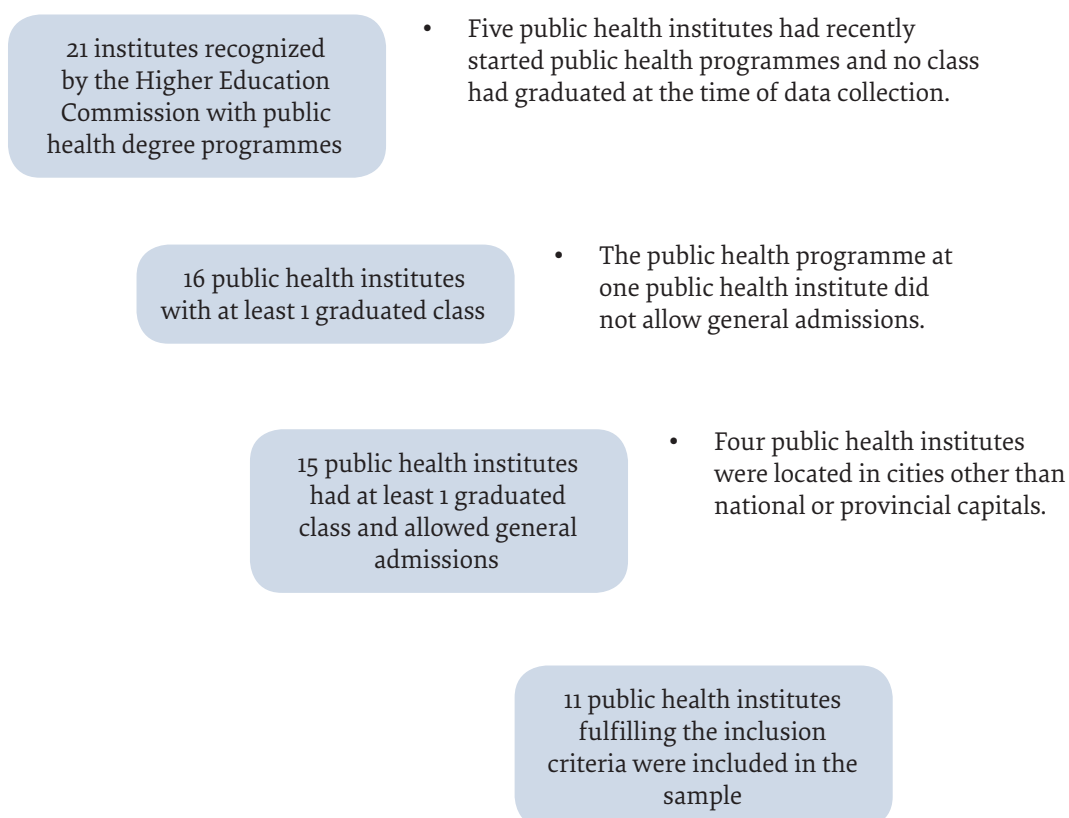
21 institutes recognized by the Higher Education Commission with public health degree programmes

• Five public health institutes had recently started public health programmes and no class had graduated at the time of data collection.

16 public health institutes with at least 1 graduated class

• The public health programme at one public health institute did not allow general admissions.

15 public health institutes had at least 1 graduated class and allowed general admissions

• Four public health institutes were located in cities other than national or provincial capitals.

11 public health institutes fulfilling the inclusion criteria were included in the sample